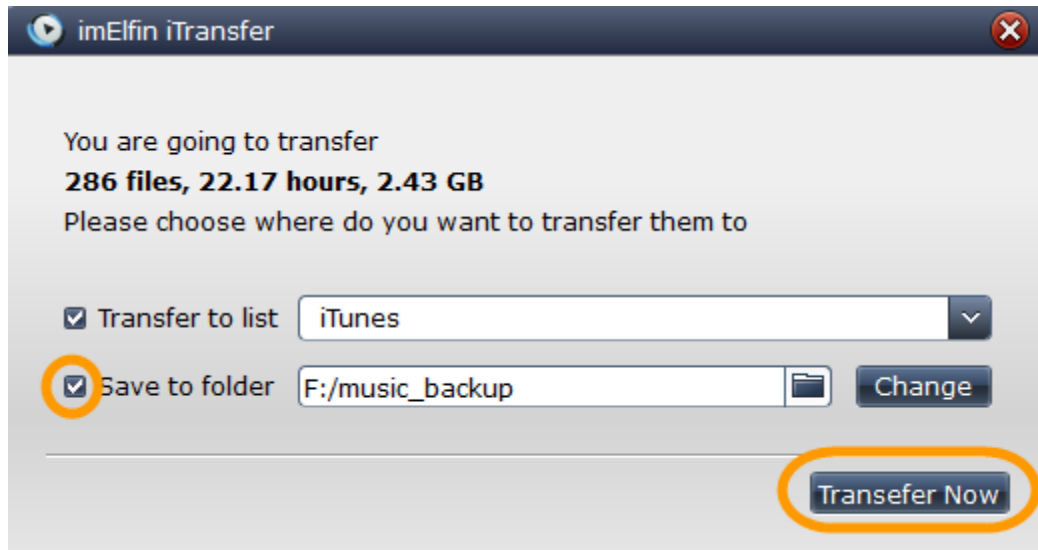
imElfin iTransfer

You are going to transfer
**286 files, 22.17 hours, 2.43 GB**
Please choose where do you want to transfer them to

Transfer to list iTunes

Save to folder F:/music_backup Change

Transefer Now